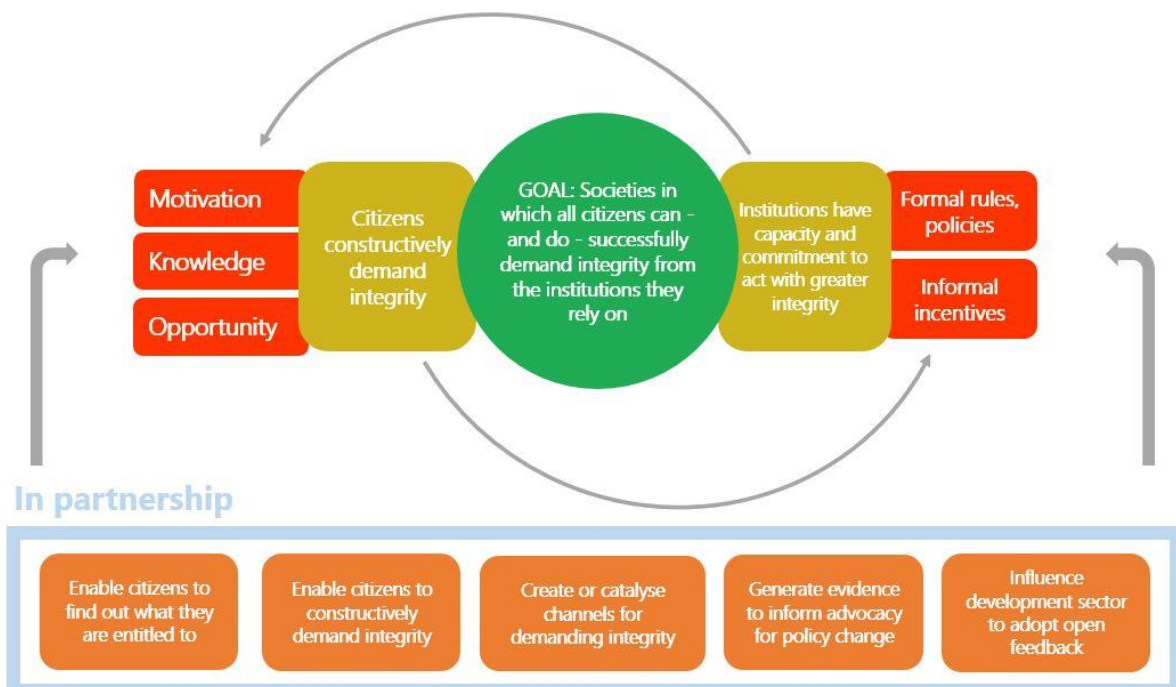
Motivation

Knowledge

Opportunity

Citizens constructively demand integrity

GOAL: Societies in which all citizens can - and do - successfully demand integrity from the institutions they rely on

Institutions have capacity and commitment to act with greater integrity

Formal rules, policies

Informal incentives

In partnership

Enable citizens to find out what they are entitled to

Enable citizens to constructively demand integrity

Create or catalyse channels for demanding integrity

Generate evidence to inform advocacy for policy change

Influence development sector to adopt open feedback